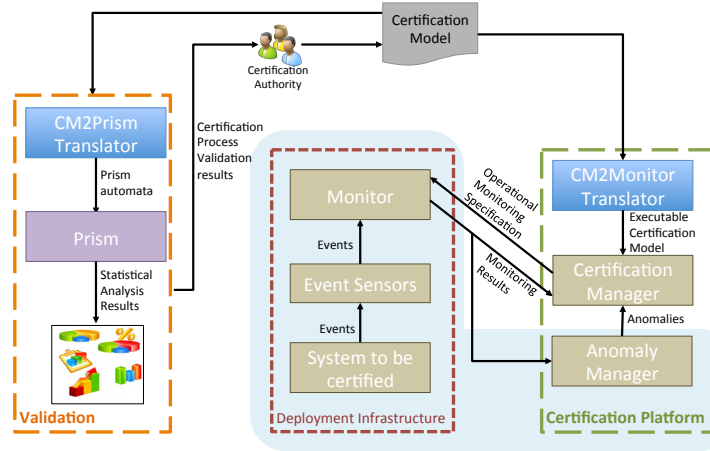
Certification Model

Certification Authority

CM2Prism Translator

Prism automata

Prism

Statistical Analysis Results

Validation

Certification Process Validation results

Monitor

Events

Event Sensors

Events

System to be certified

Deployment Infrastructure

Operational Monitoring Specification

Monitoring Results

CM2Monitor Translator

Executable Certification Model

Certification Manager

Anomalies

Anomaly Manager

Certification Platform